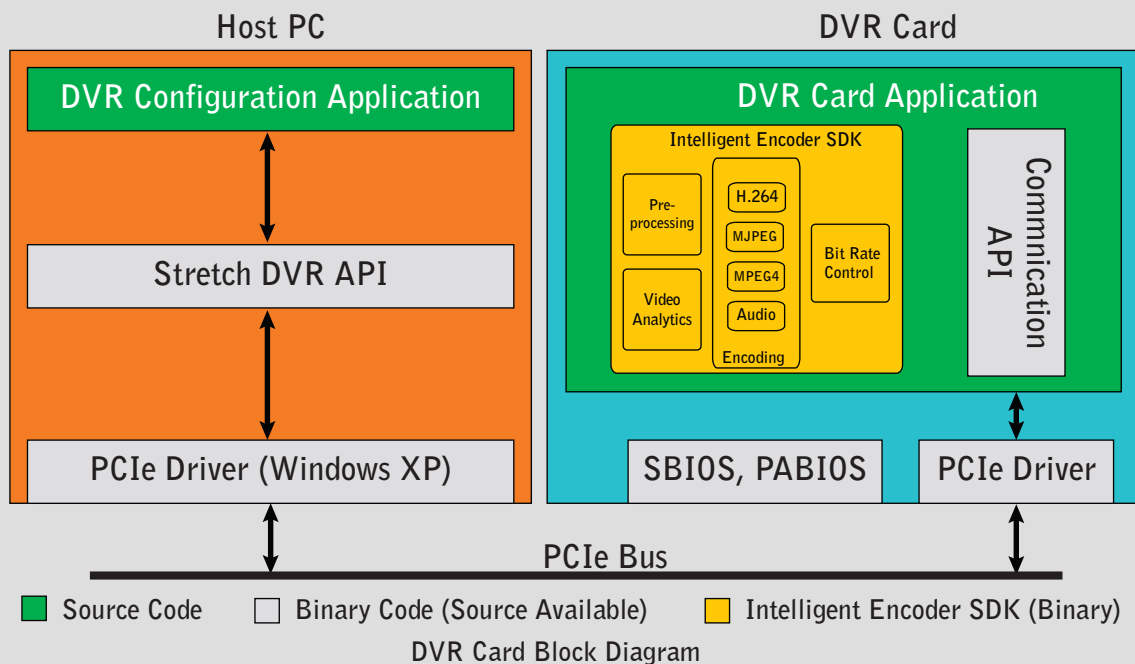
Host PC

DVR Configuration Application

Stretch DVR API

PCIe Driver (Windows XP)

DVR Card

DVR Card Application

Intelligent Encoder SDK

Pre-processing

Video Analytics

H.264

MJPEG

MPEG4

Audio

Encoding

Bit Rate Control

Commnication API

SBIOS, PABIOS

PCIe Driver

PCIe Bus

Source Code

Binary Code (Source Available)

Intelligent Encoder SDK (Binary)

DVR Card Block Diagram